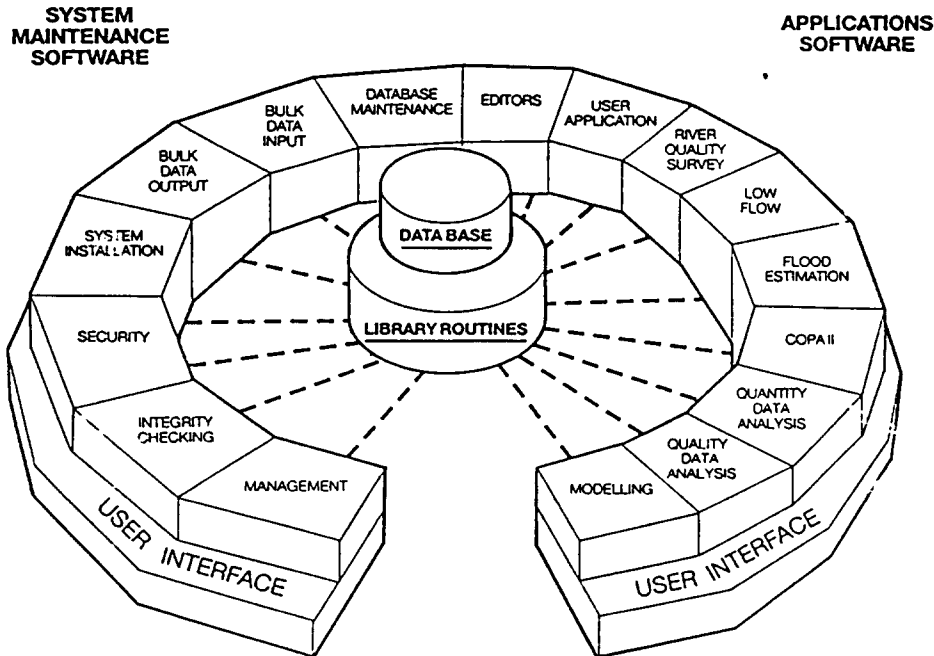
SYSTEM MAINTENANCE SOFTWARE

APPLICATIONS SOFTWARE

BULK DATA INPUT

DATABASE MAINTENANCE

EDITORS

USER APPLICATION

RIVER QUALITY SURVEY

BULK DATA OUTPUT

LOW FLOW

SYSTEM INSTALLATION

DATA BASE

FLOOD ESTIMATION

SECURITY

LIBRARY ROUTINES

COPA II

QUANTITY DATA ANALYSIS

INTEGRITY CHECKING

QUALITY DATA ANALYSIS

MANAGEMENT

MODELLING

USER INTERFACE

USER INTERFACE